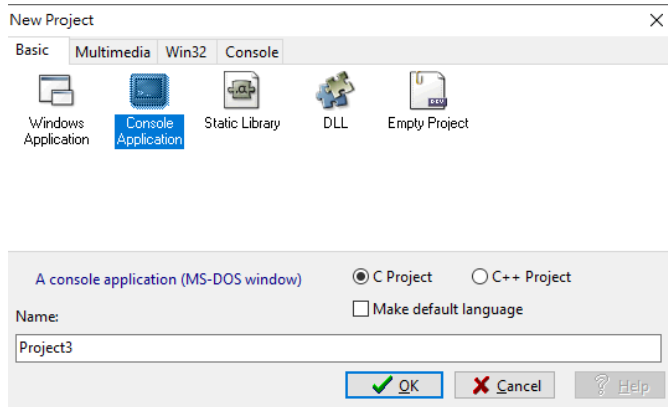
New Project

Basic Multimedia Win32 Console

Windows Application

Console Application

Static Library

DLL

DEV

Empty Project

A console application (MS-DOS window)

C Project

C++ Project

Make default language

Name:

Project3

OK

Cancel

Help